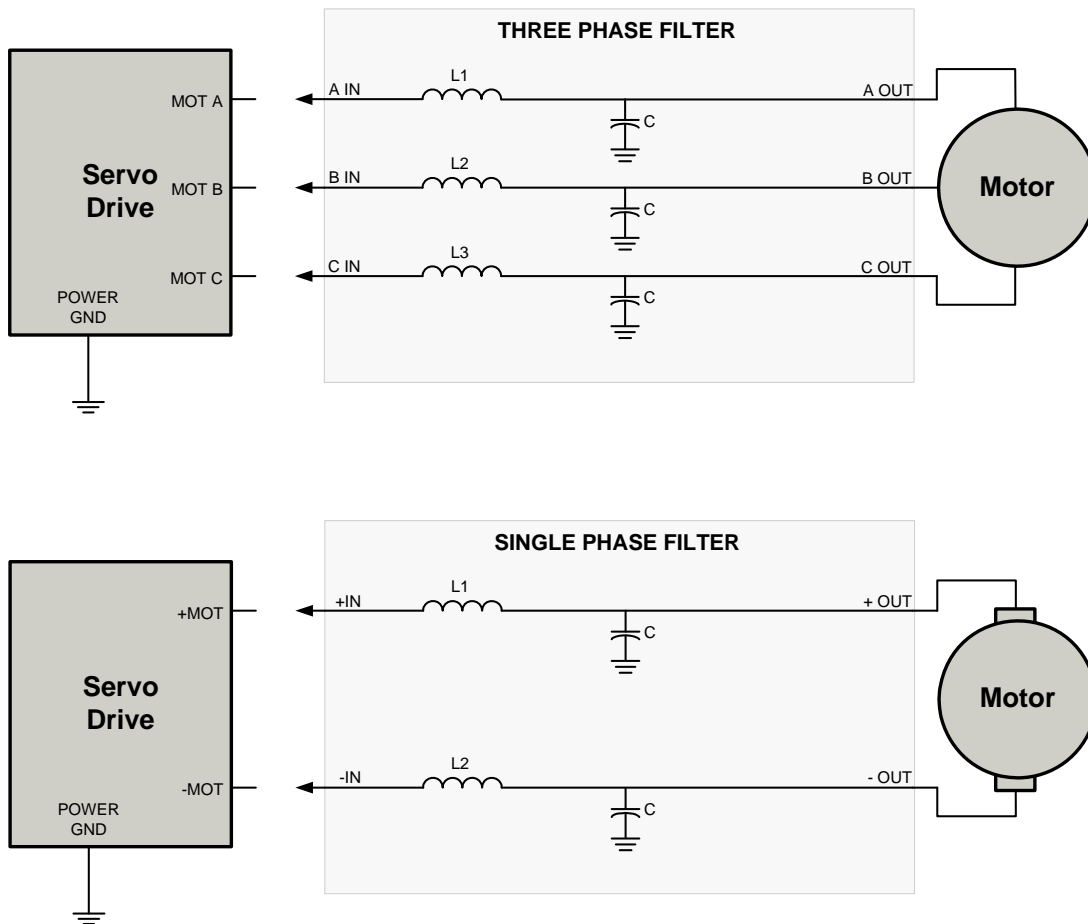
THREE PHASE FILTER

Servo Drive

MOT A

MOT B

MOT C

POWER GND

A IN

L1

A OUT

C

B IN

L2

B OUT

C

C IN

L3

C OUT

C

Motor

SINGLE PHASE FILTER

Servo Drive

+MOT

-MOT

POWER GND

+IN

L1

+ OUT

C

-IN

L2

- OUT

C

Motor